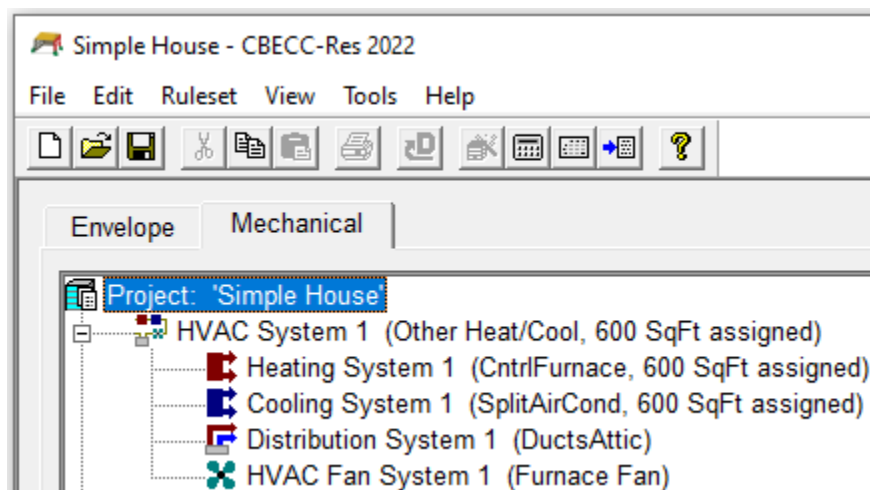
Simple House - CBECC-Res 2022

File Edit Ruleset View Tools Help

Envelope Mechanical

Project: 'Simple House'
HVAC System 1 (Other Heat/Cool, 600 SqFt assigned)
Heating System 1 (CntrlFurnace, 600 SqFt assigned)
Cooling System 1 (SplitAirCond, 600 SqFt assigned)
Distribution System 1 (DuctsAttic)
HVAC Fan System 1 (Furnace Fan)